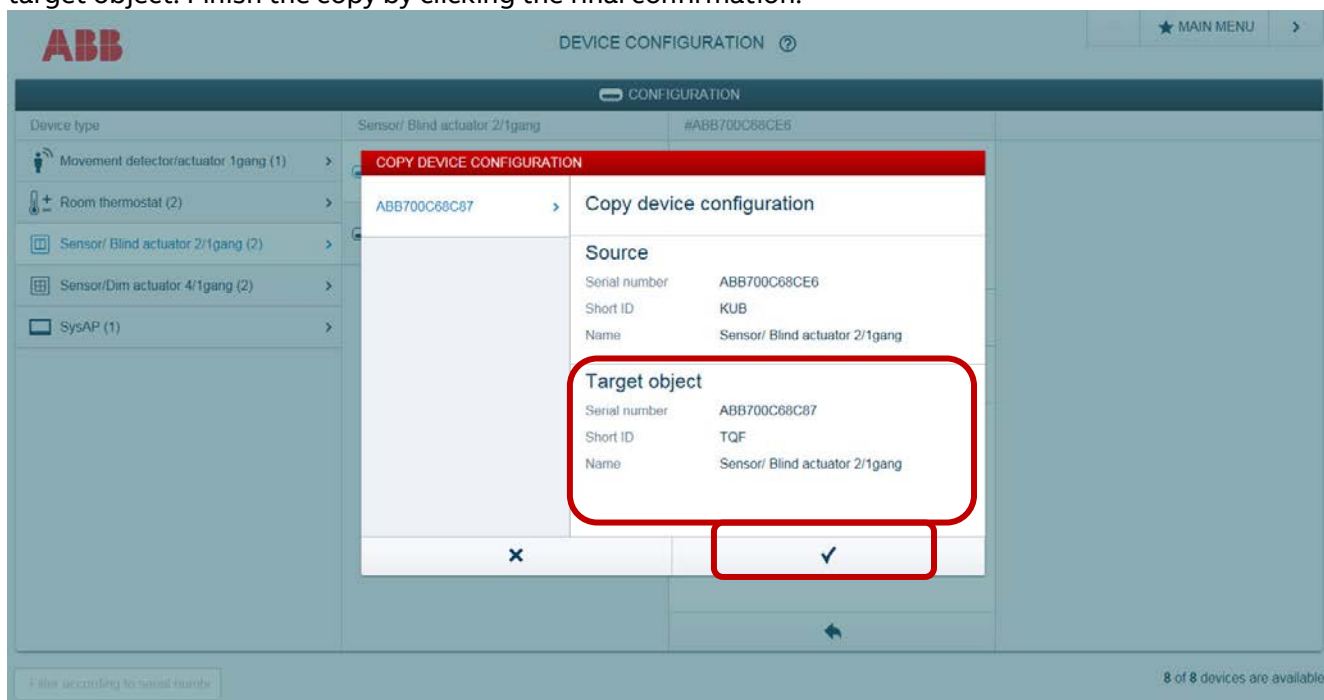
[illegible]

ABB

DEVICE CONFIGURATION ⓘ

★ MAIN MENU >

CONFIGURATION

Device type

Sensor/ Blind actuator 2/1gang

#ABB700C68CE6

Movement detector/actuator 1gang (1) >

Room thermostat (2) >

Sensor/ Blind actuator 2/1gang (2) >

Sensor/Dim actuator 4/1gang (2) >

SysAP (1) >

COPY DEVICE CONFIGURATION

ABB700C68C87 >

Copy device configuration

Source

Serial number ABB700C68CE6

Short ID KUB

Name Sensor/ Blind actuator 2/1gang

Target object

Serial number ABB700C68C87

Short ID TQF

Name Sensor/ Blind actuator 2/1gang

×

✓

Filter according to serial numbr

8 of 8 devices are available